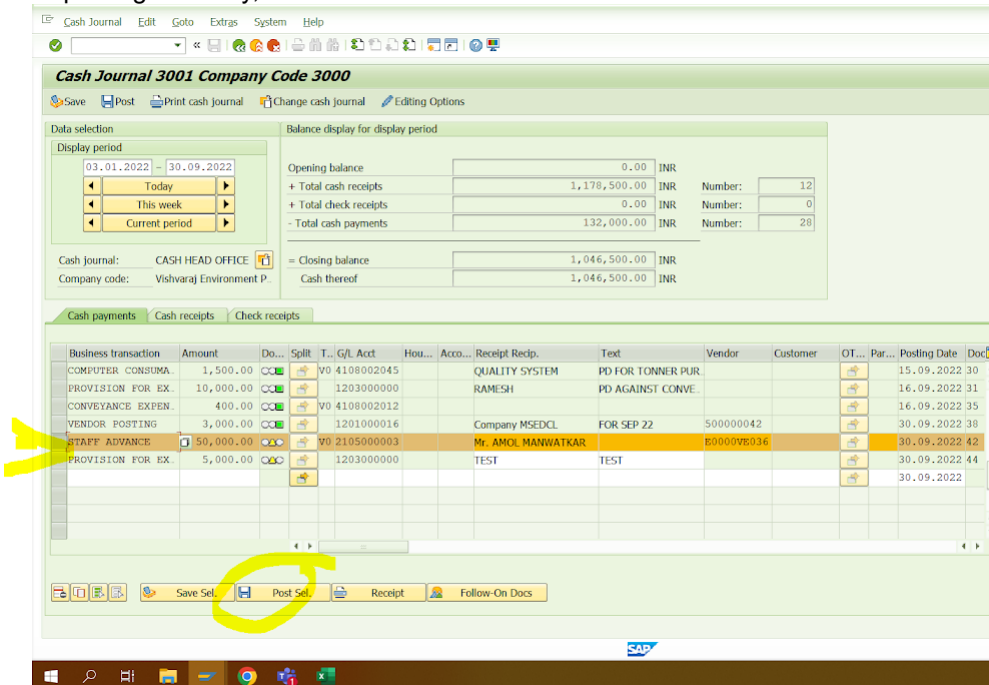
Cash Journal Edit Goto Extras System Help

Cash Journal 3001 Company Code 3000

Save Post Print cash journal Change cash journal Editing Options

Data selection

Display period

03.01.2022 - 30.09.2022

Today

This week

Current period

Cash journal: CASH HEAD OFFICE

Company code: Vishvaraj Environment P.

Balance display for display period

| | | | | |
|---|---|---|---|---|
| Opening balance | 0.00 | INR | | |
| + Total cash receipts | 1,178,500.00 | INR | Number: | 12 |
| + Total check receipts | 0.00 | INR | Number: | 0 |
| - Total cash payments | 132,000.00 | INR | Number: | 28 |
| = Closing balance | 1,046,500.00 | INR | | |
| Cash thereof | 1,046,500.00 | INR | | |

Cash payments Cash receipts Check receipts

| Business transaction | Amount | Do... | Split | T.. | G/L Acct | Hou... | Acco... | Receipt Recip. | Text | Vendor | Customer | OT... | Par... | Posting Date | Doc |
|---|---|---|---|---|---|---|---|---|---|---|---|---|---|---|---|
| COMPUTER CONSUMA. | 1,500.00 | | | V0 | 4108002045 | | | QUALITY SYSTEM | PD FOR TONNER PUR. | | | | | 15.09.2022 | 30 |
| PROVISION FOR EX. | 10,000.00 | | | | 1203000000 | | | RAMESH | PD AGAINST CONVE. | | | | | 16.09.2022 | 31 |
| CONVEYANCE EXPEN. | 400.00 | | | V0 | 4108002012 | | | | | | | | | 16.09.2022 | 35 |
| VENDOR POSTING | 3,000.00 | | | | 1201000016 | | | Company MSEDCL | FOR SEP 22 | 500000042 | | | | 30.09.2022 | 38 |
| STAFF ADVANCE | 50,000.00 | | | V0 | 2105000003 | | | Mr. AMOL MANWATKAR | | E0000VE036 | | | | 30.09.2022 | 42 |
| PROVISION FOR EX. | 5,000.00 | | | | 1203000000 | | | TEST | TEST | | | | | 30.09.2022 | 44 |
| | | | | | | | | | | | | | | 30.09.2022 | |

Save Sel. Post Sel. Receipt Follow-On Docs

SAP